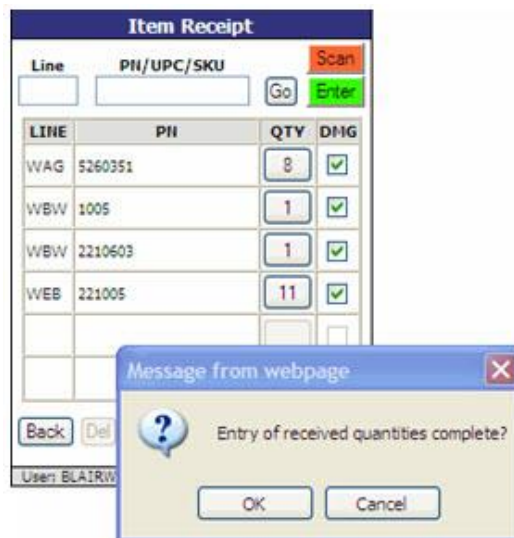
Item Receipt

Line PN/UPC/SKU Go Scan Enter

| LINE | PN | QTY | DMG |
|---|---|---|---|
| WAG | 5260351 | 8 | ☑ |
| WBW | 1005 | 1 | ☑ |
| WBW | 2210603 | 1 | ☑ |
| WEB | 221005 | 11 | ☑ |
| | | | |
| | | | |

Back Del

User: BLAIRW

Message from webpage

Entry of received quantities complete?

OK Cancel